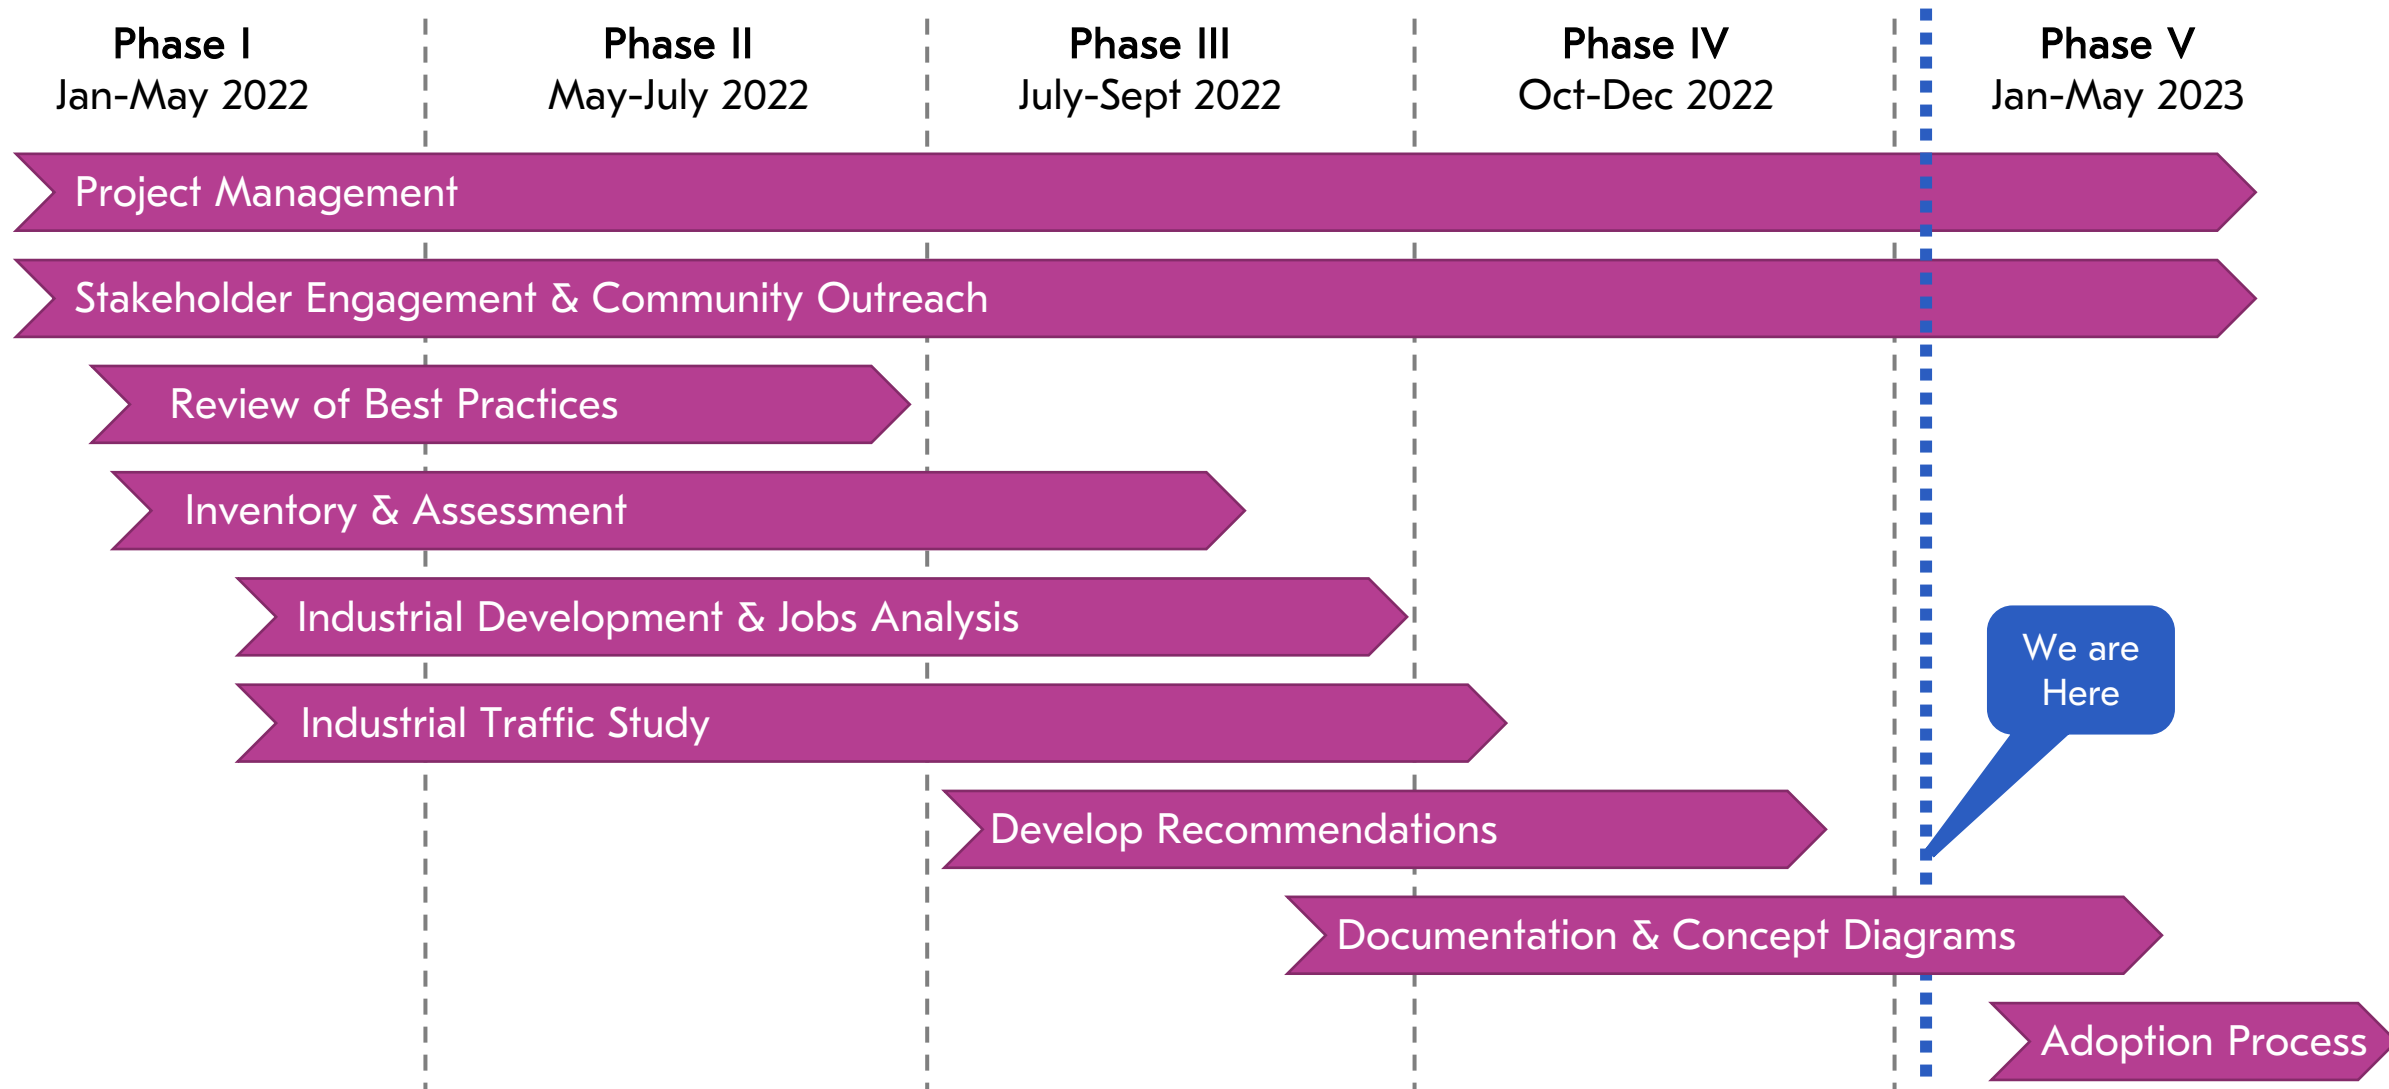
Phase I
Jan-May 2022

Phase II
May-July 2022

Phase III
July-Sept 2022

Phase IV
Oct-Dec 2022

Phase V
Jan-May 2023

Project Management

Stakeholder Engagement & Community Outreach

Review of Best Practices

Inventory & Assessment

Industrial Development & Jobs Analysis

Industrial Traffic Study

We are Here

Develop Recommendations

Documentation & Concept Diagrams

Adoption Process